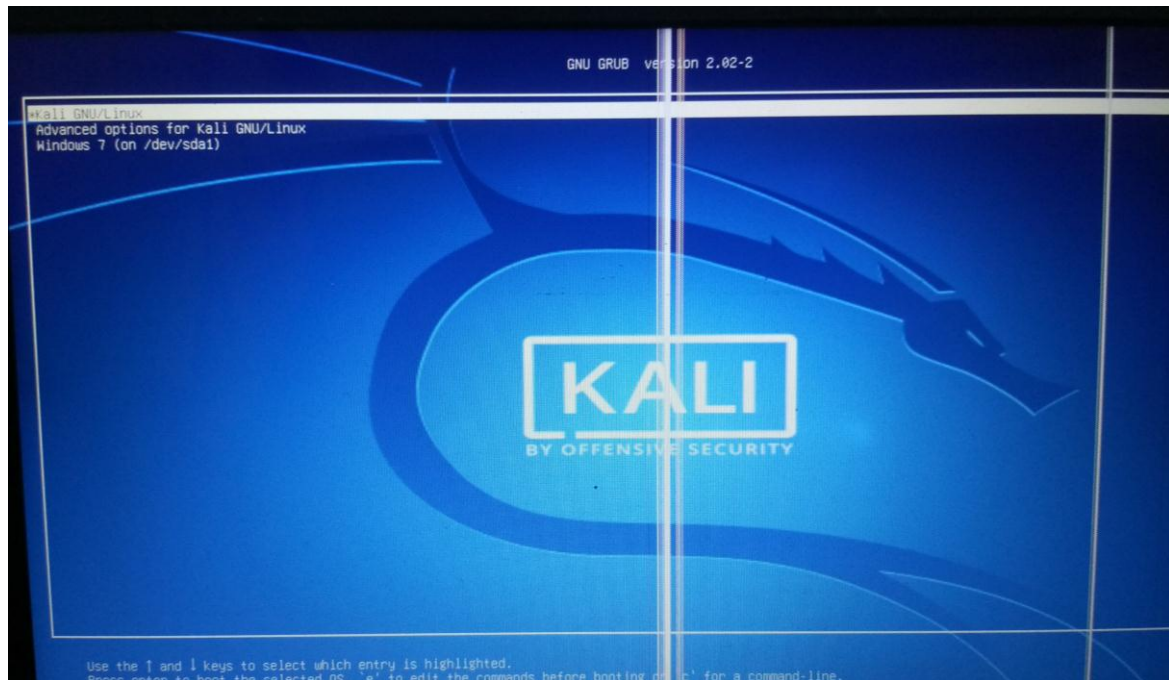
GNU GRUB version 2.02-2

*Kali GNU/Linux
Advanced options for Kali GNU/Linux
Windows 7 (on /dev/sda1)

KALI
BY OFFENSIVE SECURITY

Use the ↑ and ↓ keys to select which entry is highlighted.
Press enter to boot the selected OS, 'e' to edit the commands before booting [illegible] 'c' for a command-line.